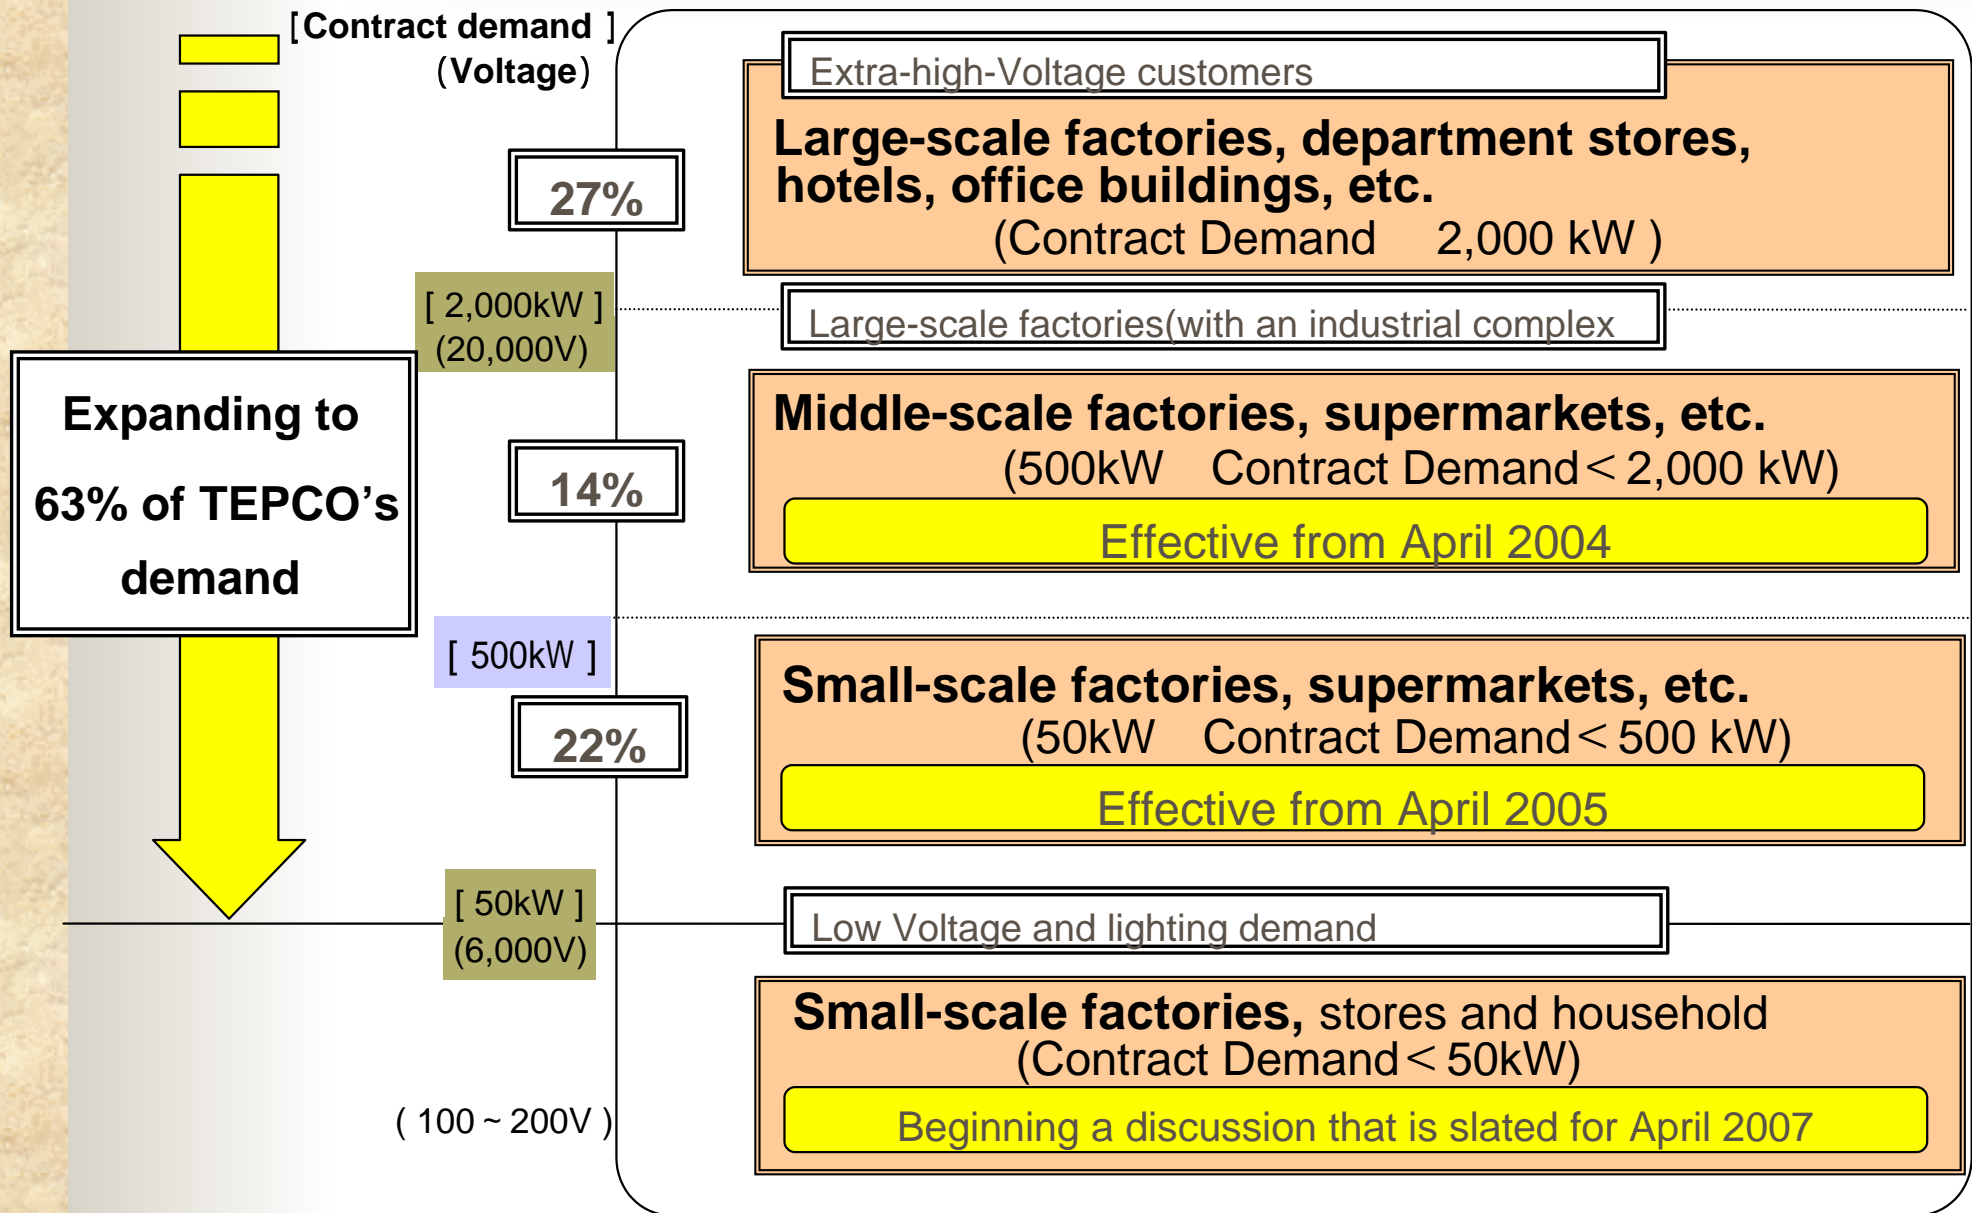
[Contract demand ]
(Voltage)

Expanding to 63% of TEPCO's demand

27%

[ 2,000kW ]
(20,000V)

14%

[ 500kW ]

22%

[ 50kW ]
(6,000V)

( 100 ~ 200V )

Extra-high-Voltage customers

Large-scale factories, department stores, hotels, office buildings, etc.
(Contract Demand 2,000 kW )

Large-scale factories(with an industrial complex

Middle-scale factories, supermarkets, etc.
(500kW Contract Demand < 2,000 kW)
Effective from April 2004

Small-scale factories, supermarkets, etc.
(50kW Contract Demand < 500 kW)
Effective from April 2005

Low Voltage and lighting demand

Small-scale factories, stores and household
(Contract Demand < 50kW)
Beginning a discussion that is slated for April 2007